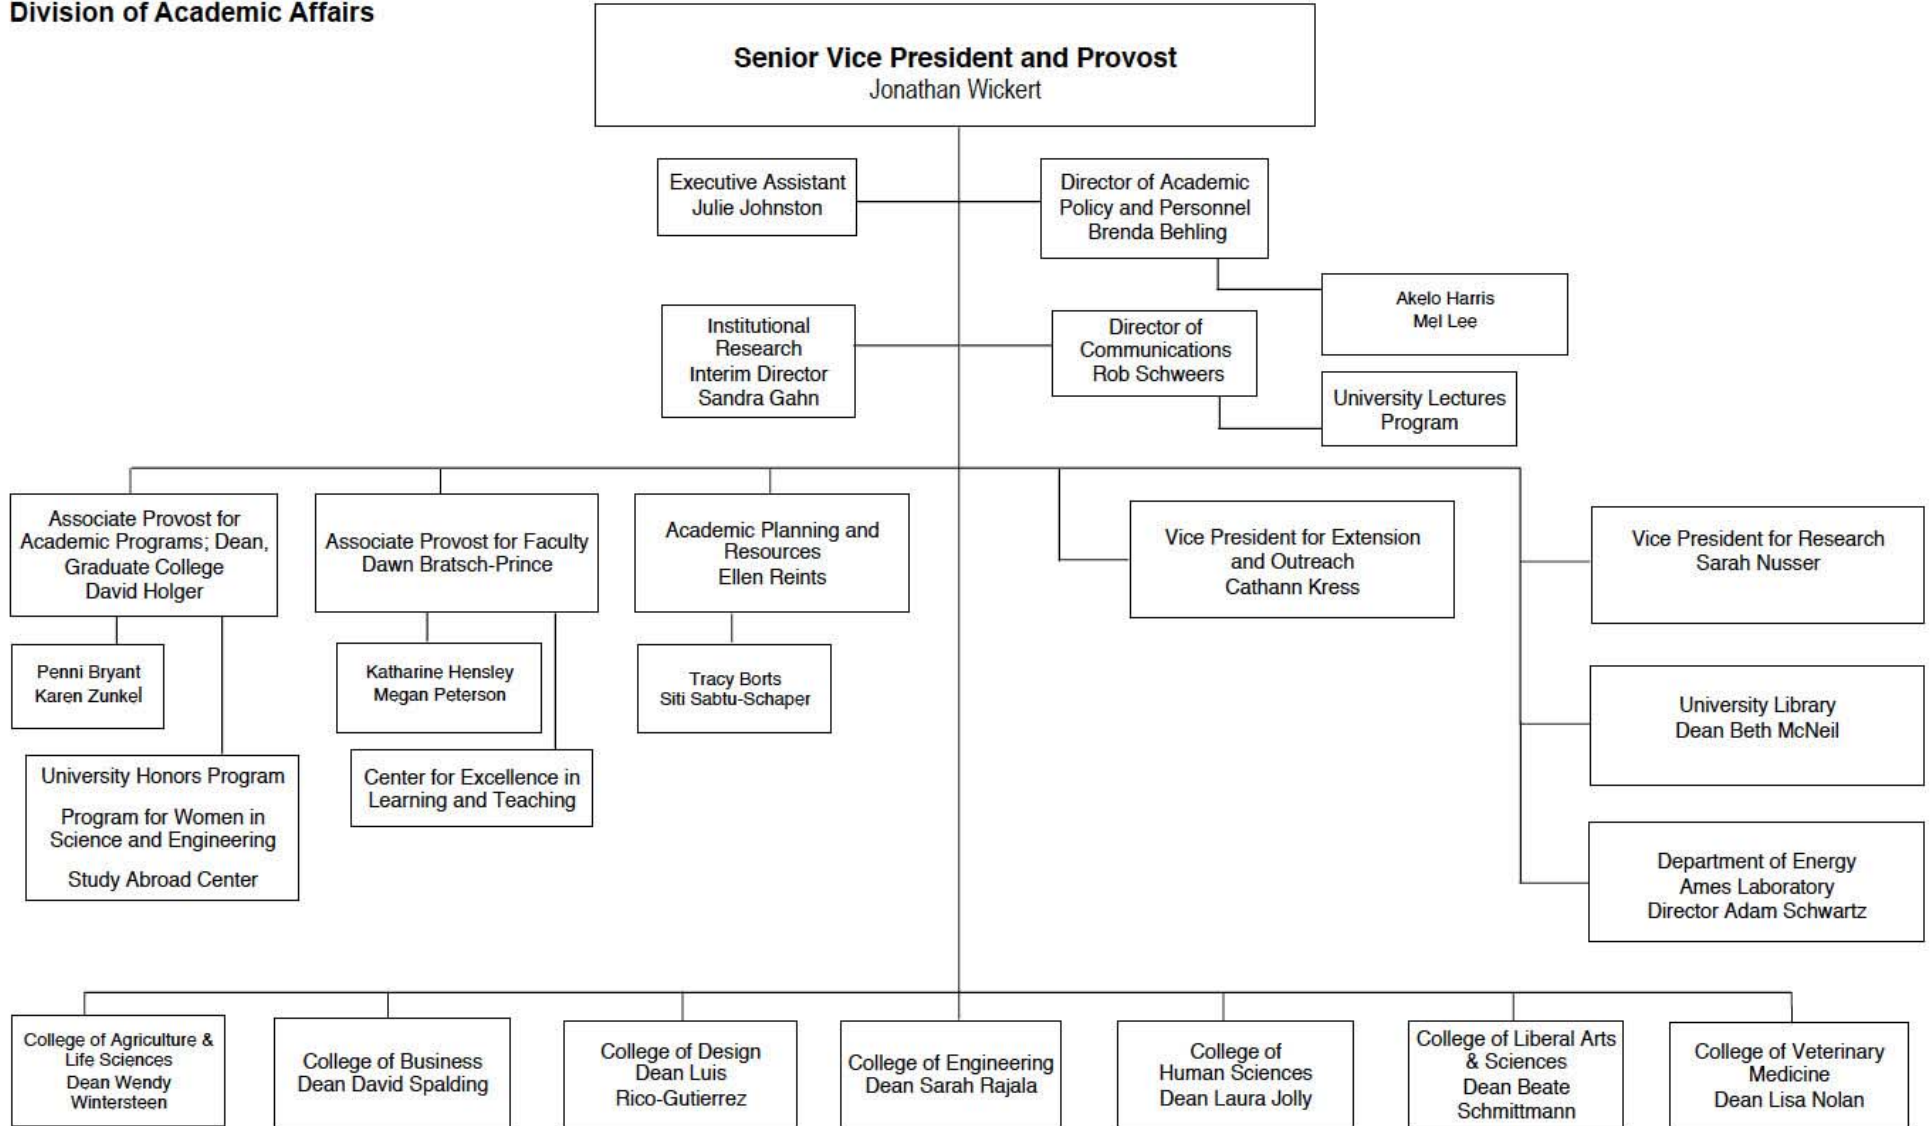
Division of Academic Affairs

Senior Vice President and Provost
Jonathan Wickert

Executive Assistant
Julie Johnston

Director of Academic Policy and Personnel
Brenda Behling

Akelo Harris
Mel Lee

Institutional Research
Interim Director
Sandra Gahn

Director of Communications
Rob Schweers

University Lectures Program

Associate Provost for Academic Programs; Dean, Graduate College
David Holger

Penni Bryant
Karen Zunkel

University Honors Program

Program for Women in Science and Engineering

Study Abroad Center

Associate Provost for Faculty
Dawn Bratsch-Prince

Katharine Hensley
Megan Peterson

Center for Excellence in Learning and Teaching

Academic Planning and Resources
Ellen Reints

Tracy Borts
Siti Sabtu-Schaper

Vice President for Extension and Outreach
Cathann Kress

Vice President for Research
Sarah Nusser

University Library
Dean Beth McNeil

Department of Energy
Ames Laboratory
Director Adam Schwartz

College of Agriculture & Life Sciences
Dean Wendy Wintersteen

College of Business
Dean David Spalding

College of Design
Dean Luis Rico-Gutierrez

College of Engineering
Dean Sarah Rajala

College of Human Sciences
Dean Laura Jolly

College of Liberal Arts & Sciences
Dean Beate Schmittmann

College of Veterinary Medicine
Dean Lisa Nolan